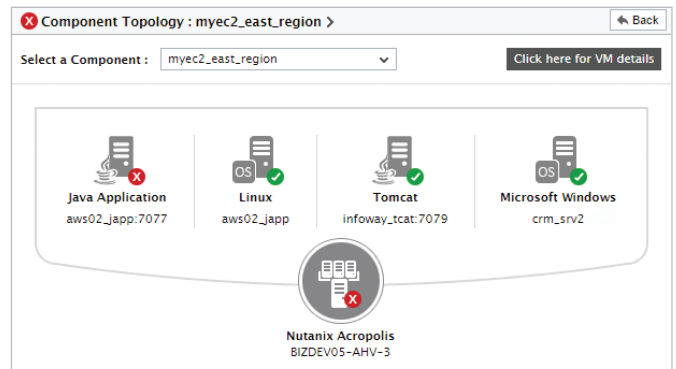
Component Topology : myec2_east_region >

Back

Select a Component : myec2_east_region

Click here for VM details

Java Application
aws02_japp:7077

OS
Linux
aws02_japp

Tomcat
infoway_tcat:7079

OS
Microsoft Windows
crm_srv2

Nutanix Acropolis
BIZDEV05-AHV-3